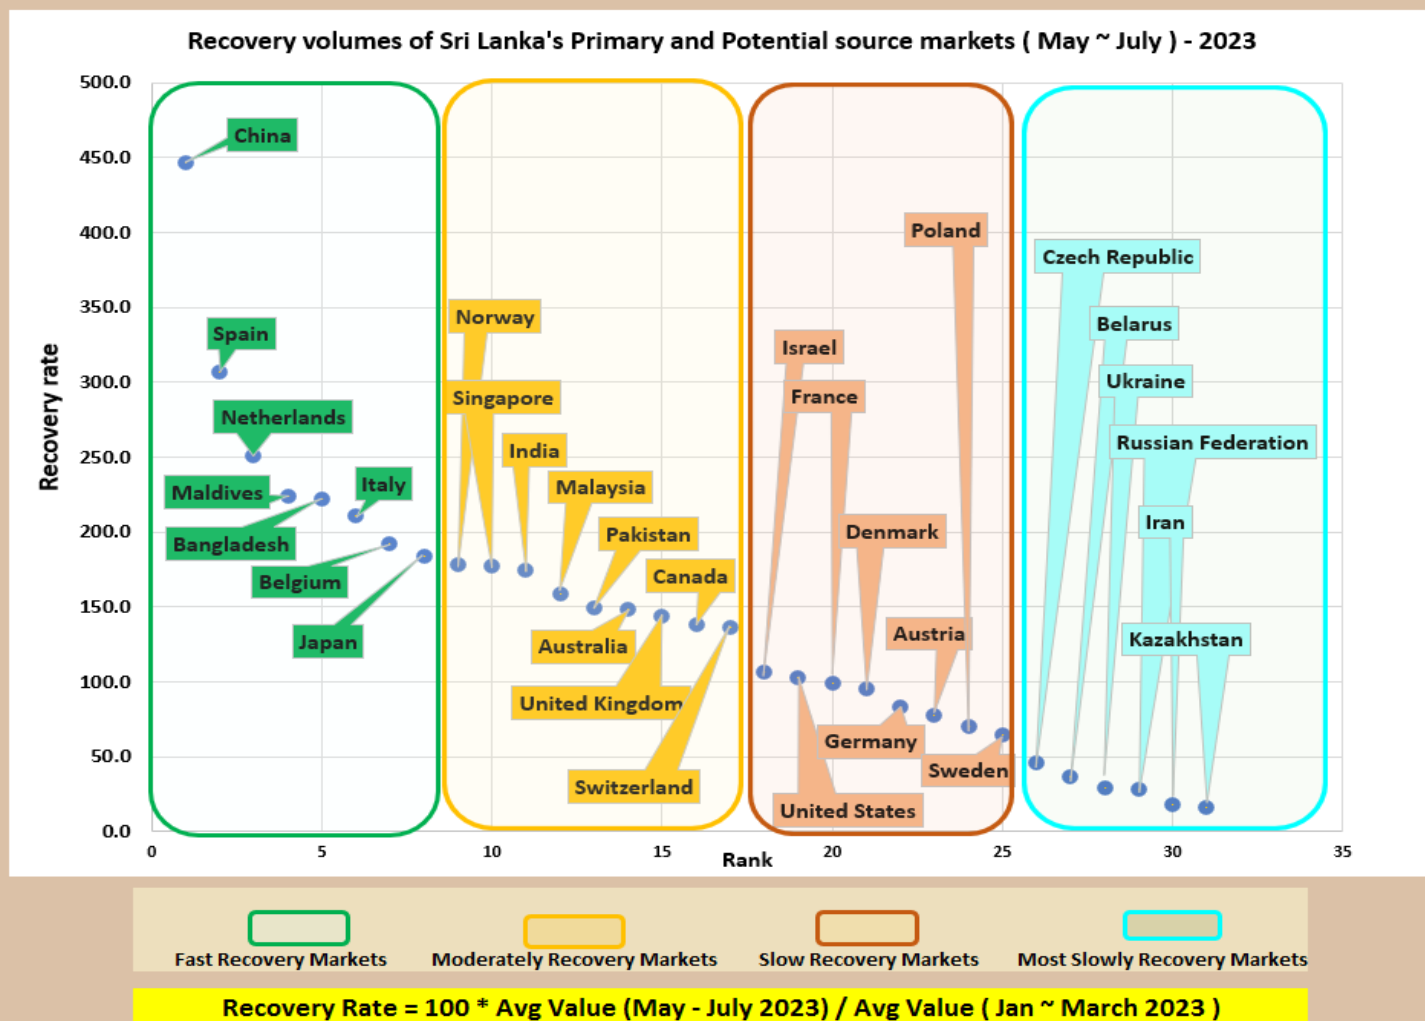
Recovery volumes of Sri Lanka's Primary and Potential source markets ( May ~ July ) - 2023

Recovery rate

500.0
450.0
400.0
350.0
300.0
250.0
200.0
150.0
100.0
50.0
0.0

0
5
10
15
20
25
30
35

Rank

China
Spain
Netherlands
Maldives
Italy
Bangladesh
Belgium
Japan
Norway
Singapore
India
Malaysia
Pakistan
Canada
Australia
United Kingdom
Switzerland
Poland
Israel
France
Denmark
Austria
Germany
Sweden
United States
Czech Republic
Belarus
Ukraine
Russian Federation
Iran
Kazakhstan

Fast Recovery Markets
Moderately Recovery Markets
Slow Recovery Markets
Most Slowly Recovery Markets

Recovery Rate = 100 * Avg Value (May - July 2023) / Avg Value ( Jan ~ March 2023 )